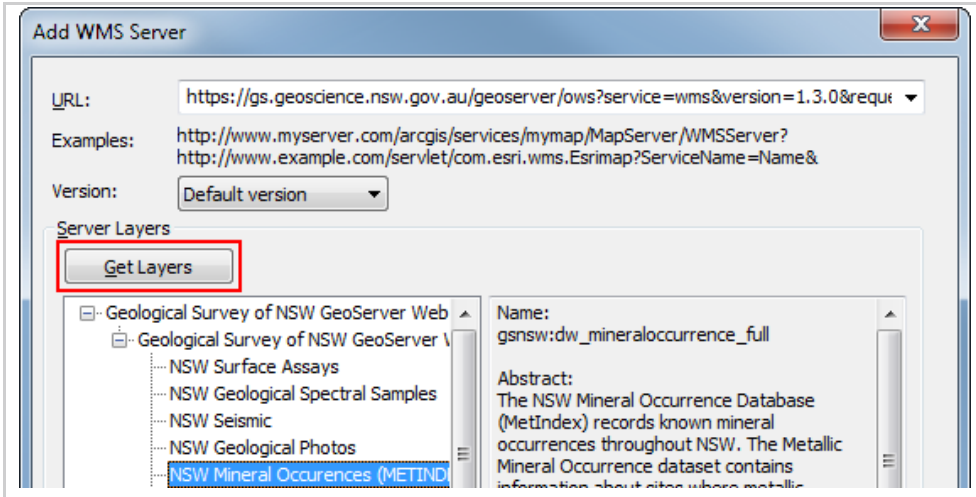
Add WMS Server

URL: https://gs.geoscience.nsw.gov.au/geoserver/ows?service=wms&version=1.3.0&reque

Examples: http://www.myserver.com/arcgis/services/mymap/MapServer/WMSServer?
http://www.example.com/servlet/com.esri.wms.Esrimap?ServiceName=Name&

Version: Default version

Server Layers

Get Layers

Geological Survey of NSW GeoServer Web
Geological Survey of NSW GeoServer V
NSW Surface Assays
NSW Geological Spectral Samples
NSW Seismic
NSW Geological Photos
NSW Mineral Occurences (METIND

Name:
gsnsw:dw_mineraloccurrence_full

Abstract:
The NSW Mineral Occurrence Database (MetIndex) records known mineral occurrences throughout NSW. The Metallic Mineral Occurrence dataset contains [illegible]